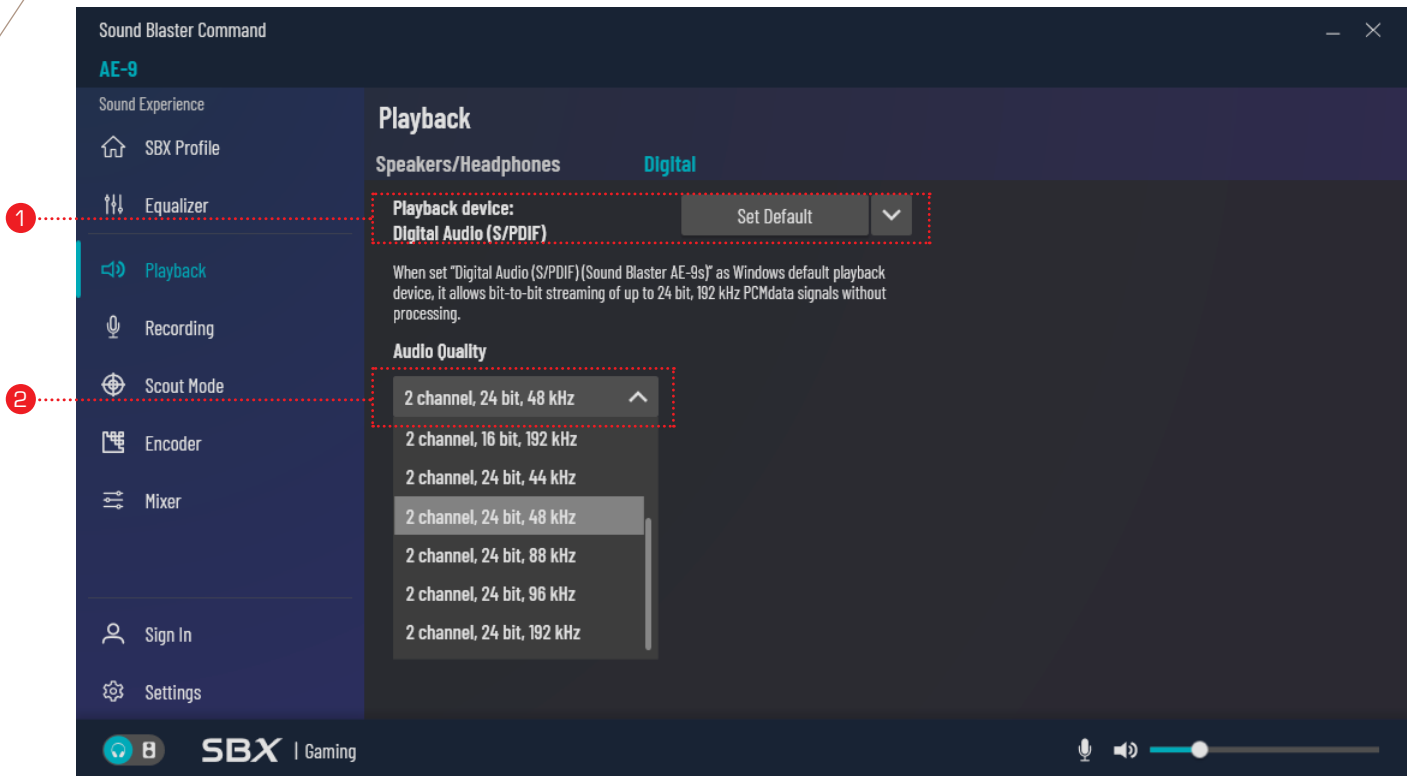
Sound Blaster Command

AE-9

Sound Experience

SBX Profile

Equalizer

Playback

Recording

Scout Mode

Encoder

Mixer

Sign In

Settings

Playback

Speakers/Headphones

Digital

1

Playback device:
Digital Audio (S/PDIF)

Set Default

When set "Digital Audio (S/PDIF) (Sound Blaster AE-9s)" as Windows default playback device, it allows bit-to-bit streaming of up to 24 bit, 192 kHz PCMdata signals without processing.

Audio Quality

2

2 channel, 24 bit, 48 kHz

2 channel, 16 bit, 192 kHz

2 channel, 24 bit, 44 kHz

2 channel, 24 bit, 48 kHz

2 channel, 24 bit, 88 kHz

2 channel, 24 bit, 96 kHz

2 channel, 24 bit, 192 kHz

SBX | Gaming